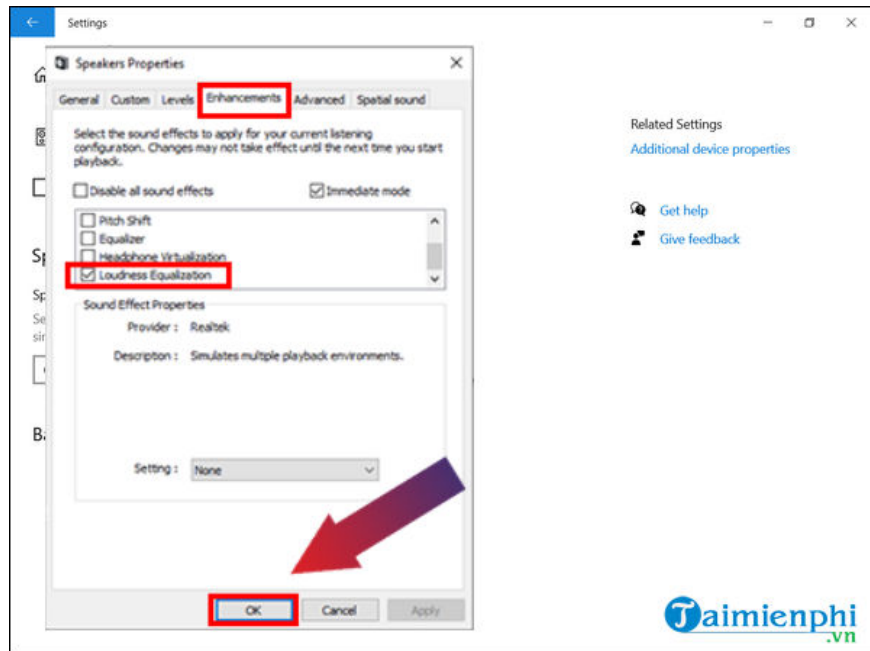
Settings

Speakers Properties

General Custom Levels Enhancements Advanced Spatial sound

Select the sound effects to apply for your current listening configuration. Changes may not take effect until the next time you start playback.

Disable all sound effects
Immediate mode

Pitch Shift
Equalizer
Headphone Virtualization
Loudness Equalization

Sound Effect Properties

Provider : Realtek

Description : Simulates multiple playback environments.

Setting : None

OK Cancel Apply

Related Settings
Additional device properties

Get help
Give feedback

Sp
Sp
Se
sir
Ba

Taimienphi
.vn